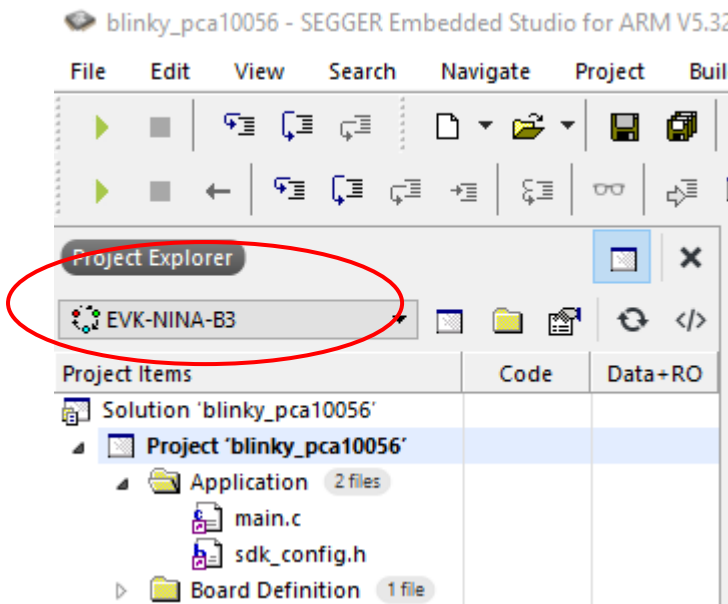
blinky_pca10056 - SEGGER Embedded Studio for ARM V5.32

File Edit View Search Navigate Project Buil

Project Explorer

EVK-NINA-B3

| Project Items | Code | Data+RO |
|---|---|---|
| Solution 'blinky_pca10056' | | |
| Project 'blinky_pca10056' | | |
| Application 2 files | | |
| main.c | | |
| sdk_config.h | | |
| Board Definition 1 file | | |